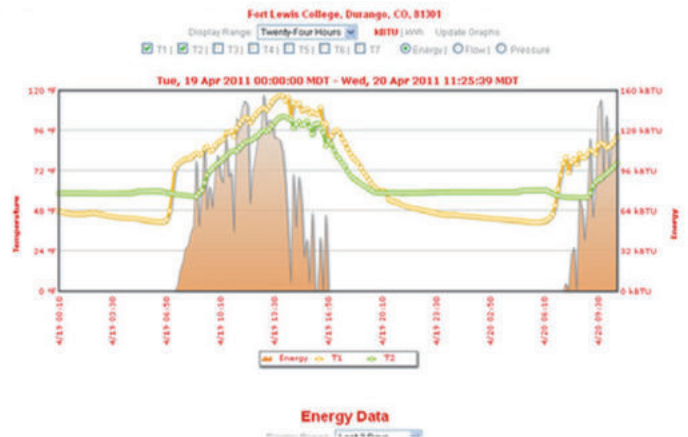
Fort Lewis College, Durango, CO, 81301

Display Range: Twenty-Four Hours | kBTU | kWh | Update Graphs

T1 | T2 | T3 | T4 | T5 | T6 | T7 | Energy | Flow | Pressure

Tue, 19 Apr 2011 00:00:00 MDT - Wed, 20 Apr 2011 11:25:39 MDT

120 °F
96 °F
72 °F
48 °F
24 °F
0 °F

Temperature

160 kBTU
128 kBTU
96 kBTU
64 kBTU
32 kBTU
0 kBTU

Energy

4/19 00:10
4/19 03:30
4/19 06:50
4/19 10:10
4/19 13:30
4/19 16:50
4/19 20:10
4/19 23:30
4/20 02:50
4/20 06:10
4/20 09:30

Energy | T1 | T2

Energy Data

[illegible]